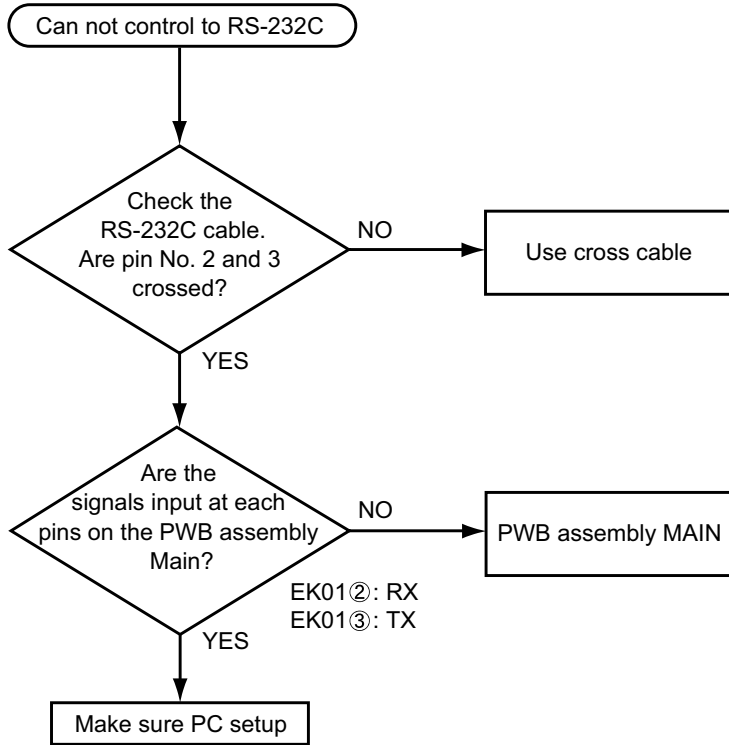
Can not control to RS-232C

Check the RS-232C cable. Are pin No. 2 and 3 crossed?

NO

Use cross cable

YES

Are the signals input at each pins on the PWB assembly Main?

NO

PWB assembly MAIN

EK01②: RX
EK01③: TX

YES

Make sure PC setup